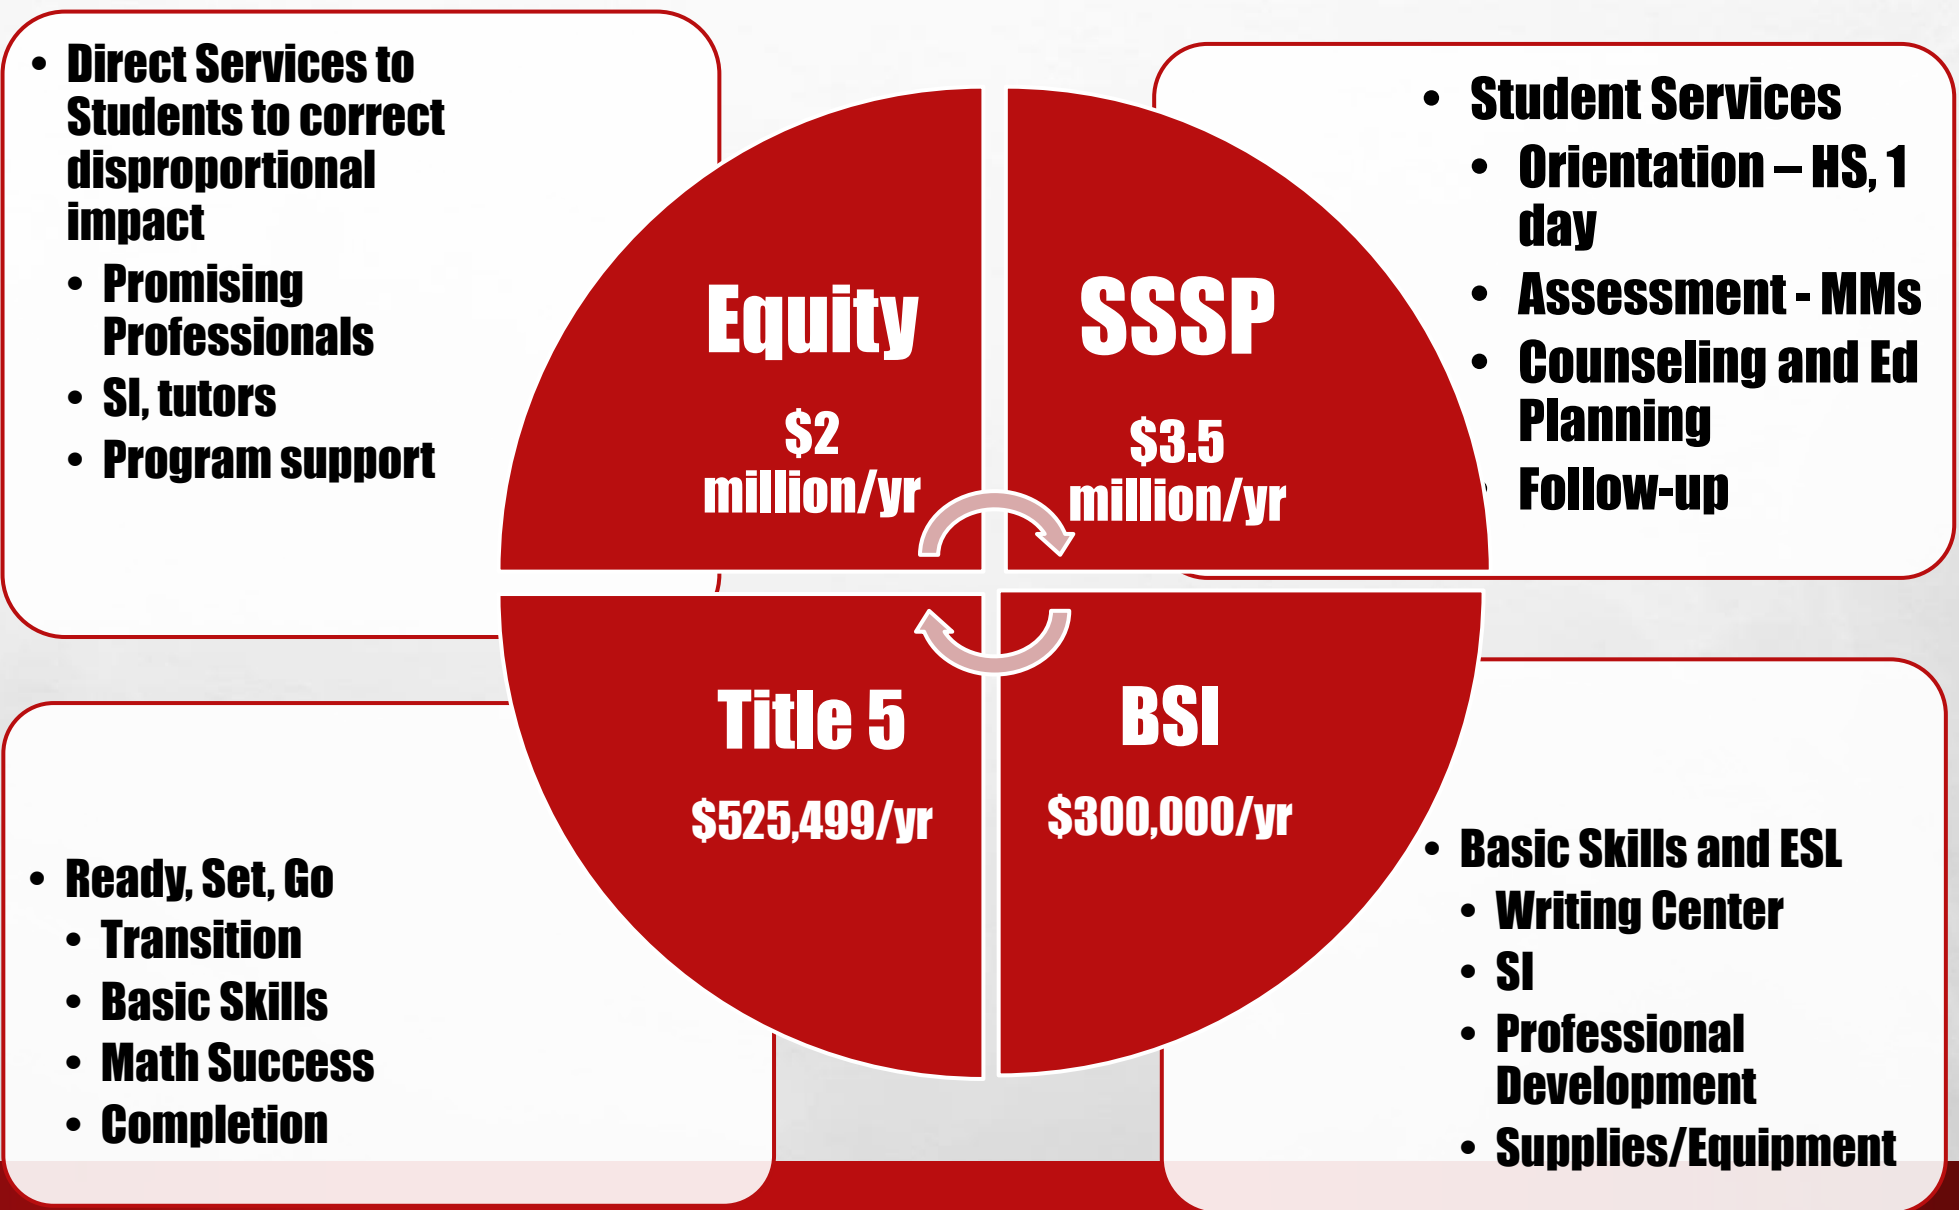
- Direct Services to Students to correct disproportional impact
  - Promising Professionals
  - SI, tutors
  - Program support

- Student Services
  - Orientation – HS, 1 day
  - Assessment - MMs
  - Counseling and Ed Planning
  - Follow-up

Equity

$2 million/yr

SSSP

$3.5 million/yr

Title 5

$525,499/yr

BSI

$300,000/yr

- Ready, Set, Go
  - Transition
  - Basic Skills
  - Math Success
  - Completion

- Basic Skills and ESL
  - Writing Center
  - SI
  - Professional Development
  - Supplies/Equipment